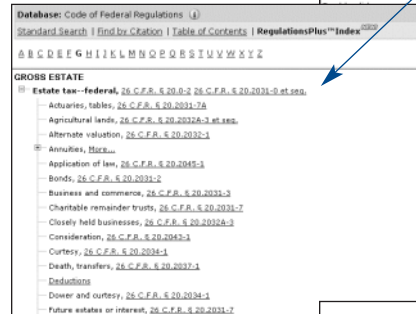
Database: Code of Federal Regulations

Standard Search | Find by Citation | Table of Contents | RegulationsPlus™ Index

A B C D E F G H I J K L M N O P Q R S T U V W X Y Z

GROSS ESTATE

Estate tax--federal, 26 C.F.R. § 20.0-2 26 C.F.R. § 20.2031-0 et seq.

Actuaries, tables, 26 C.F.R. § 20.2031-7A

Agricultural lands, 26 C.F.R. § 20.2032A-3 et seq.

Alternate valuation, 26 C.F.R. § 20.2032-1

Annuities, More...

Application of law, 26 C.F.R. § 20.2045-1

Bonds, 26 C.F.R. § 20.2031-2

Business and commerce, 26 C.F.R. § 20.2031-3

Charitable remainder trusts, 26 C.F.R. § 20.2031-7

Closely held businesses, 26 C.F.R. § 20.2032A-3

Consideration, 26 C.F.R. § 20.2043-1

Curtesy, 26 C.F.R. § 20.2034-1

Death, transfers, 26 C.F.R. § 20.2037-1

Deductions

Dower and courtesy, 26 C.F.R. § 20.2034-1

Future estates or interest, 26 C.F.R. § 20.2031-7